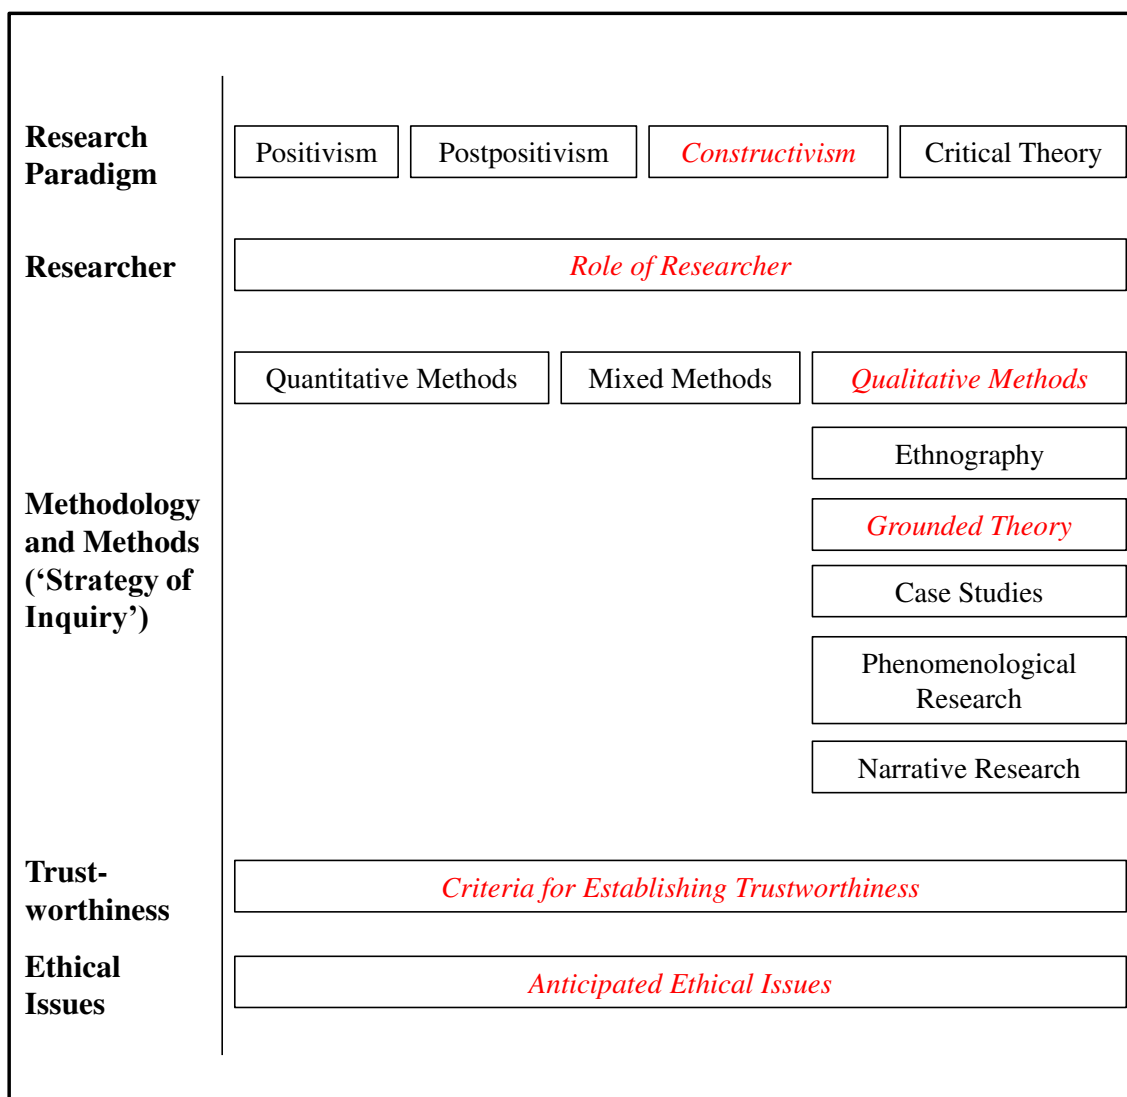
Research Paradigm

Positivism

Postpositivism

Constructivism

Critical Theory

Researcher

Role of Researcher

Quantitative Methods

Mixed Methods

Qualitative Methods

Methodology and Methods (‘Strategy of Inquiry’)

Ethnography

Grounded Theory

Case Studies

Phenomenological Research

Narrative Research

Trustworthiness

Criteria for Establishing Trustworthiness

Ethical Issues

Anticipated Ethical Issues